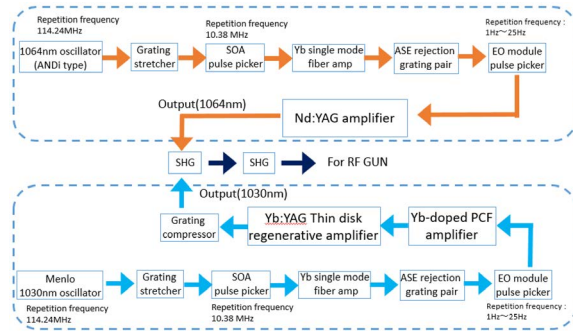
Repetition frequency 114.24MHz

1064nm oscillator (ANDi type)

Grating stretcher

Repetition frequency 10.38 MHz

SOA pulse picker

Yb single mode fiber amp

ASE rejection grating pair

Repetition frequency : 1Hz~25Hz

EO module pulse picker

Output(1064nm)

Nd:YAG amplifier

SHG

SHG

For RF GUN

Output(1030nm)

Grating compressor

Yb:YAG Thin disk regenerative amplifier

Yb-doped PCF amplifier

Menlo 1030nm oscillator

Grating stretcher

SOA pulse picker

Yb single mode fiber amp

ASE rejection grating pair

EO module pulse picker

Repetition frequency 114.24MHz

Repetition frequency 10.38 MHz

Repetition frequency : 1Hz~25Hz